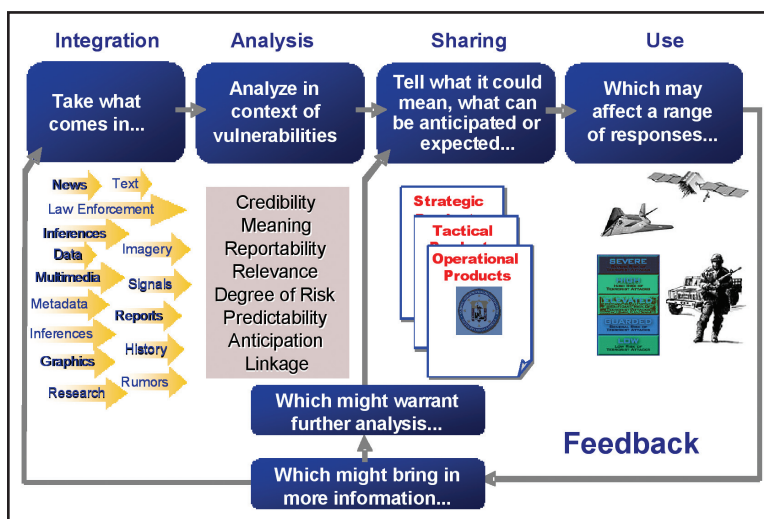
Integration

Analysis

Sharing

Use

Take what comes in...

Analyze in context of vulnerabilities

Tell what it could mean, what can be anticipated or expected...

Which may affect a range of responses...

News

Text

Law Enforcement

Inferences

Data

Imagery

Multimedia

Signals

Metadata

Reports

Inferences

Graphics

History

Rumors

Research

Credibility
Meaning
Reportability
Relevance
Degree of Risk
Predictability
Anticipation
Linkage

Strategic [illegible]

Tactical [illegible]

Operational Products

SEVERE

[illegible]

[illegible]

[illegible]

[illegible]

Which might warrant further analysis...

Feedback

Which might bring in more information...